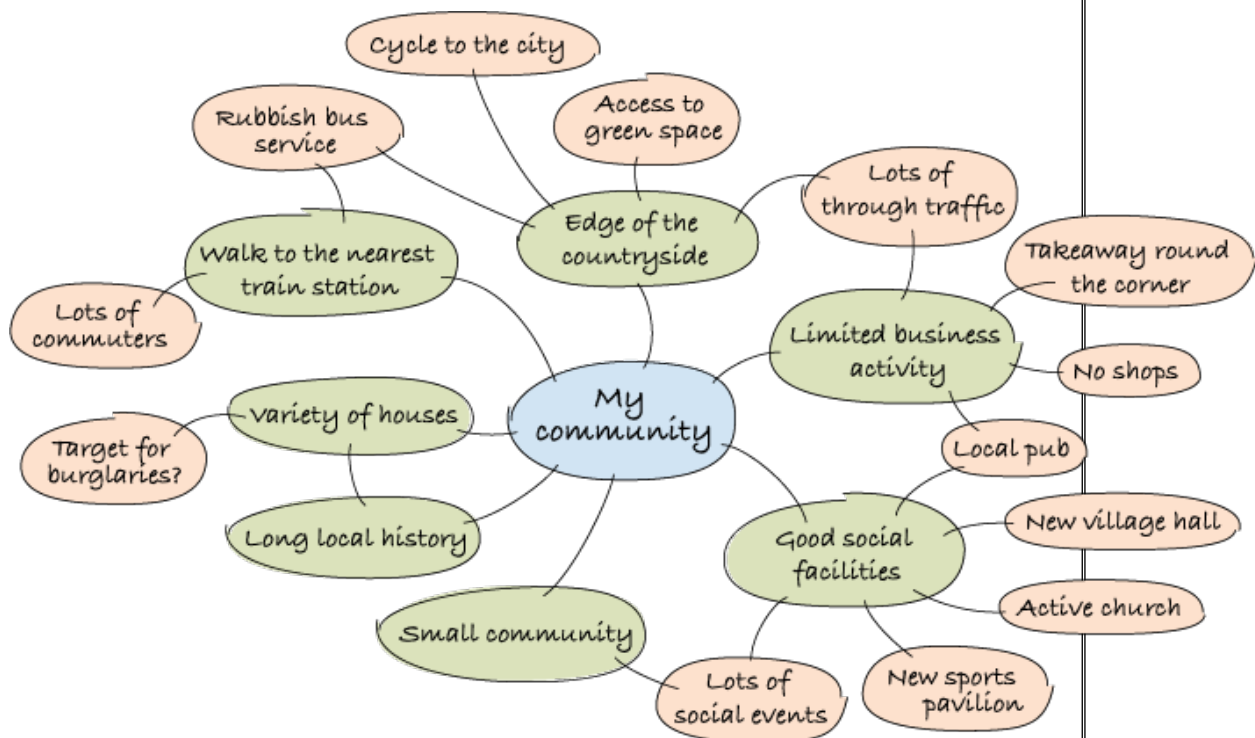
Cycle to the city

Rubbish bus service

Access to green space

Edge of the countryside

Lots of through traffic

Walk to the nearest train station

Takeaway round the corner

Lots of commuters

Limited business activity

No shops

My community

Variety of houses

Target for burglaries?

Local pub

Long local history

Good social facilities

New village hall

Active church

Small community

Lots of social events

New sports pavilion